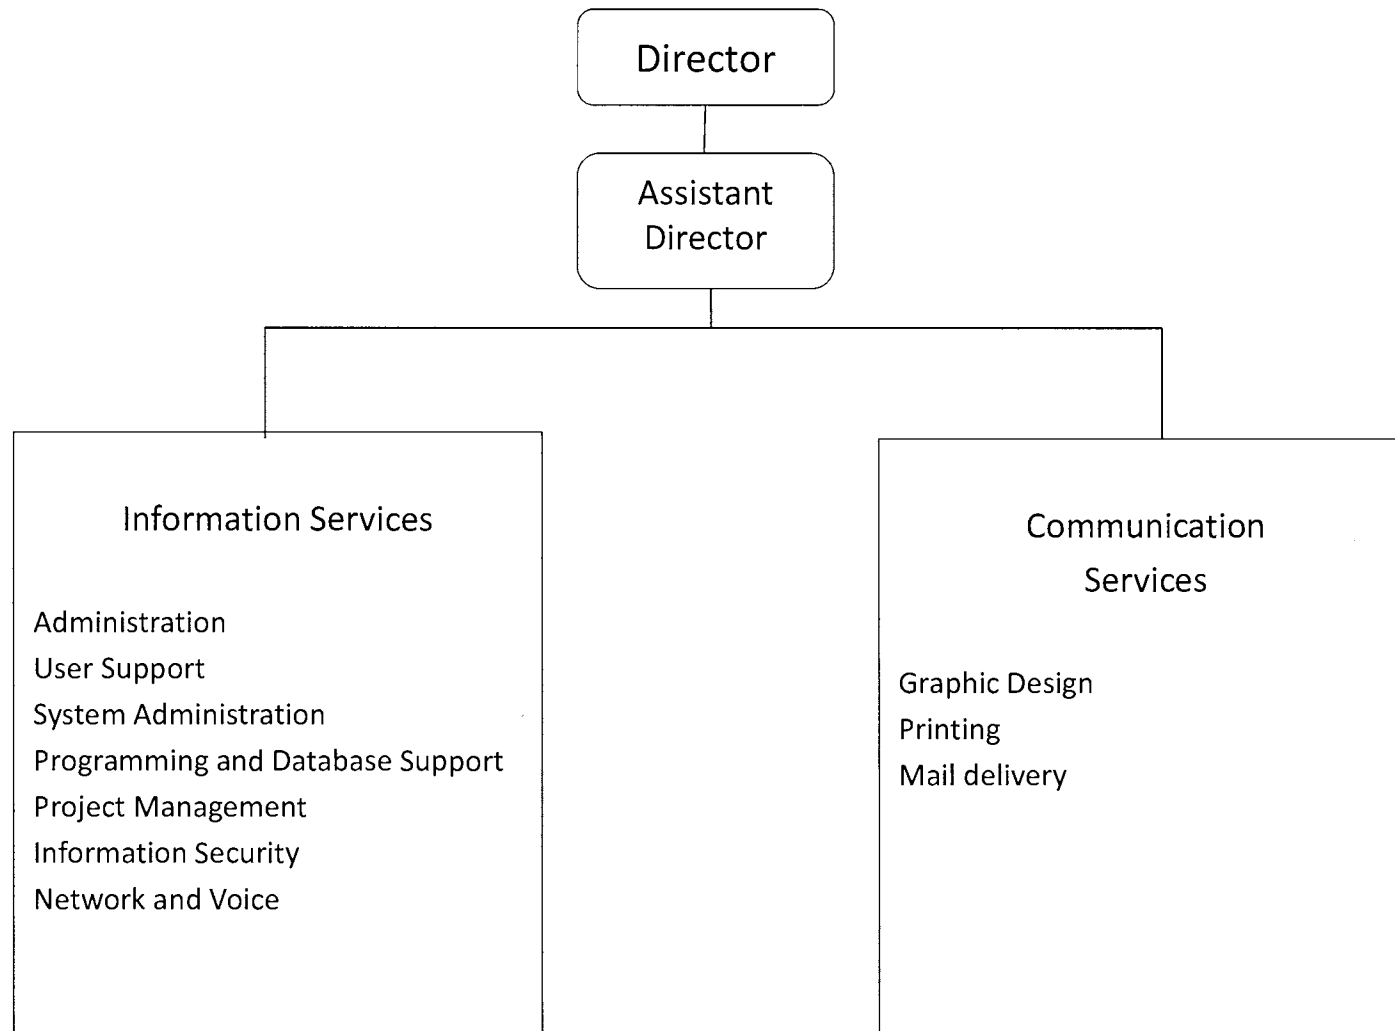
Director

Assistant Director

Information Services

Administration
User Support
System Administration
Programming and Database Support
Project Management
Information Security
Network and Voice

Communication Services

Graphic Design
Printing
Mail delivery